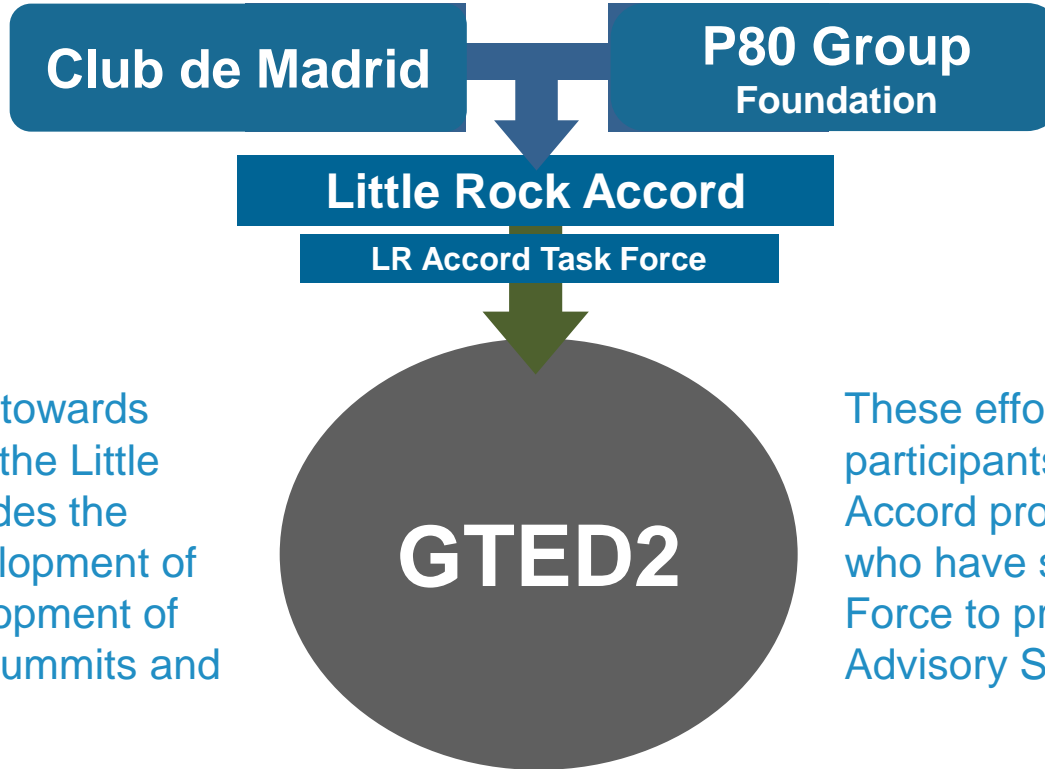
Club de Madrid

P80 Group
Foundation

Little Rock Accord

LR Accord Task Force

towards the Little des the lopment of opment of ummits and

GTED2

These effo participants Accord pro who have s Force to pr Advisory S